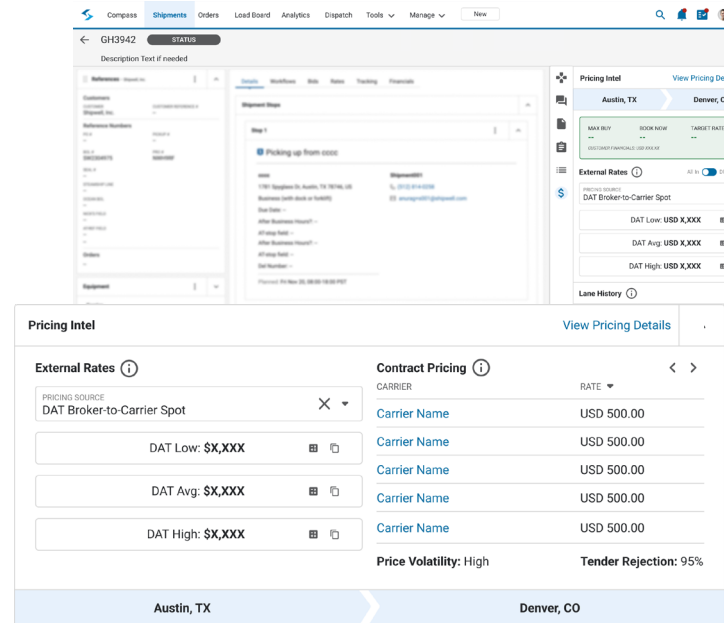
Compass Shipments Orders Load Board Analytics Dispatch Tools Manage New

GH3942 STATUS

Description Text if needed

References

Customers

Shipwell, Inc.

Reference Numbers

Orders

Equipment

Details Workflows Bids Rates Tracking Financials

Shipment Stops

Stop 1

Picking up from cccc

Pricing Intel View Pricing De

Austin, TX Denver, C

MAX BUY BOOK NOW TARGET RATE

-- -- --

External Rates

PRICING SOURCE
DAT Broker-to-Carrier Spot

DAT Low: USD X,XXX

DAT Avg: USD X,XXX

DAT High: USD X,XXX

Lane History

Pricing Intel

View Pricing Details

External Rates

PRICING SOURCE
DAT Broker-to-Carrier Spot

DAT Low: $X,XXX

DAT Avg: $X,XXX

DAT High: $X,XXX

Contract Pricing

| CARRIER | RATE |
|---|---|
| Carrier Name | USD 500.00 |
| Carrier Name | USD 500.00 |
| Carrier Name | USD 500.00 |
| Carrier Name | USD 500.00 |
| Carrier Name | USD 500.00 |

Price Volatility: High

Tender Rejection: 95%

Austin, TX

Denver, CO